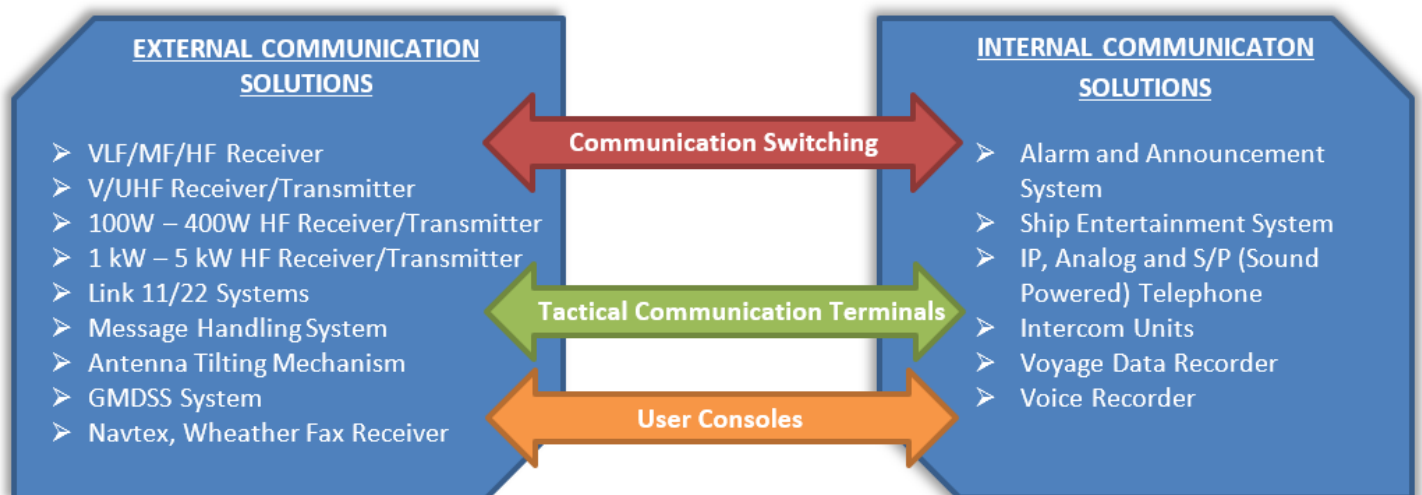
EXTERNAL COMMUNICATION SOLUTIONS

➢ VLF/MF/HF Receiver
➢ V/UHF Receiver/Transmitter
➢ 100W – 400W HF Receiver/Transmitter
➢ 1 kW – 5 kW HF Receiver/Transmitter
➢ Link 11/22 Systems
➢ Message Handling System
➢ Antenna Tilting Mechanism
➢ GMDSS System
➢ Navtex, Wheather Fax Receiver

Communication Switching

Tactical Communication Terminals

User Consoles

INTERNAL COMMUNICATON SOLUTIONS

➢ Alarm and Announcement System
➢ Ship Entertainment System
➢ IP, Analog and S/P (Sound Powered) Telephone
➢ Intercom Units
➢ Voyage Data Recorder
➢ Voice Recorder